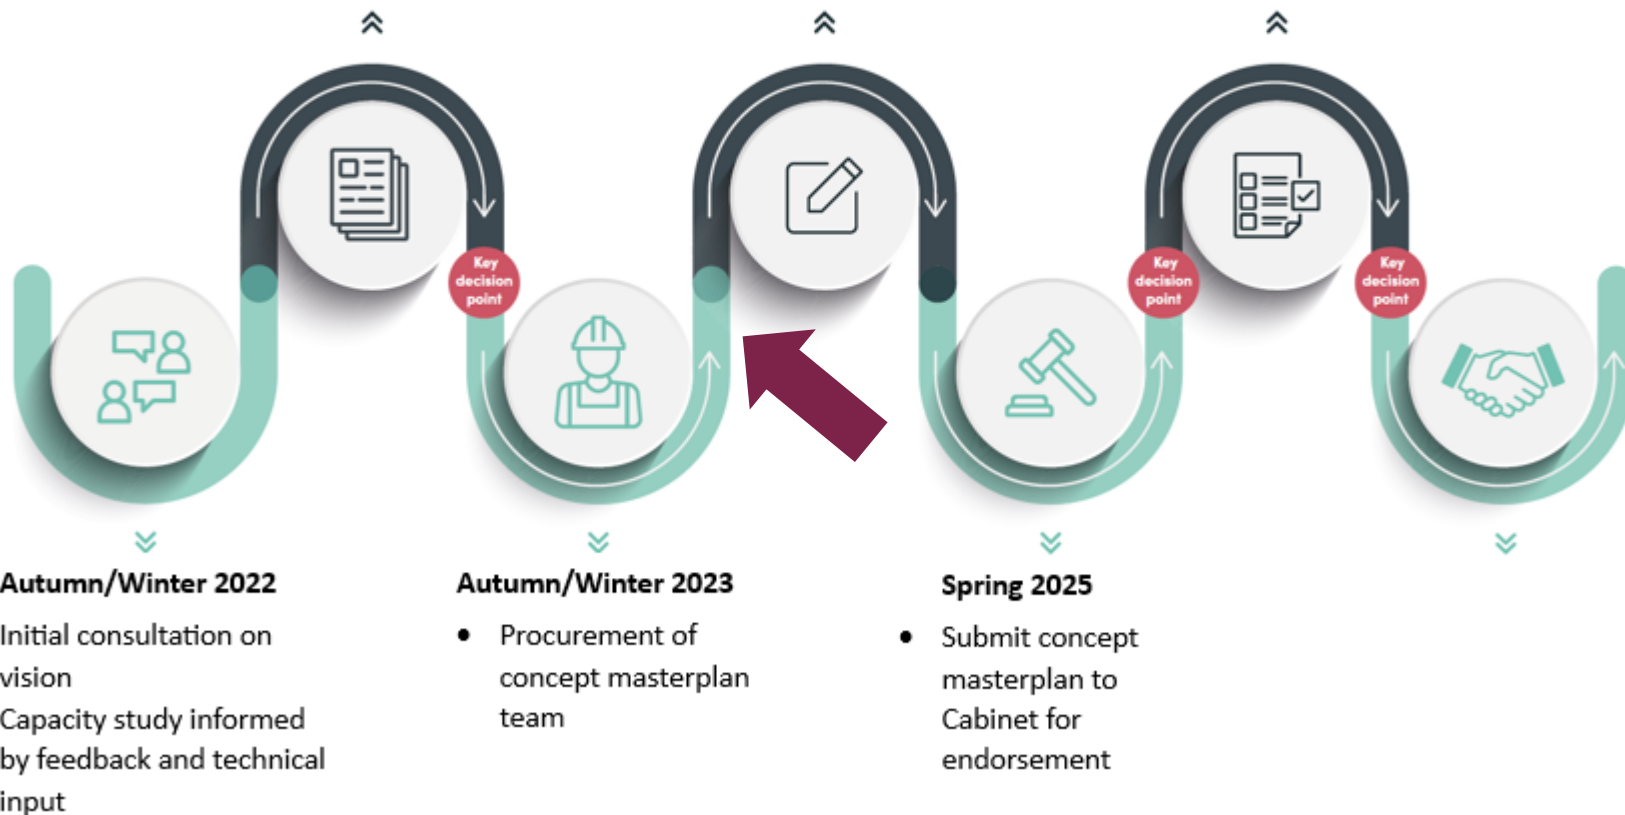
Key decision point

Key decision point

Key decision point

Autumn/Winter 2022

Initial consultation on vision

Capacity study informed by feedback and technical input

Autumn/Winter 2023

- Procurement of concept masterplan team

Spring 2025

- Submit concept masterplan to Cabinet for endorsement